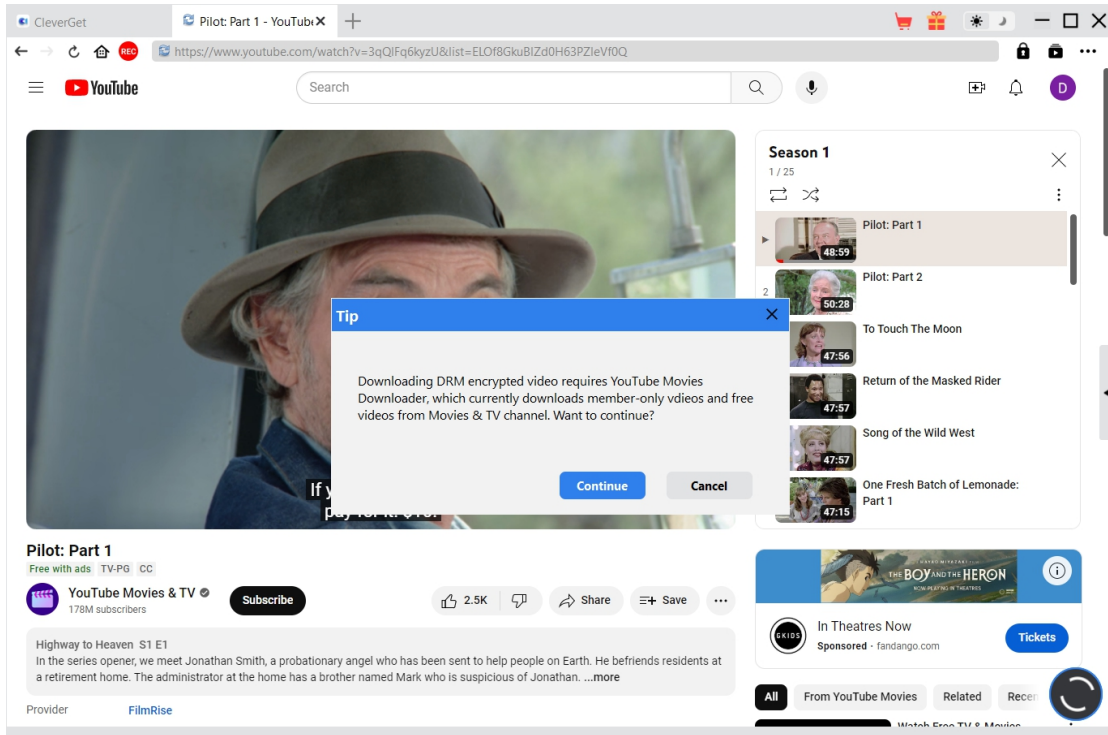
CleverGet
Pilot: Part 1 - YouTube

REC
https://www.youtube.com/watch?v=3qQIFq6kyzU&list=ELOf8GkuBIZd0H63PZIeVf0Q

YouTube
Search

D

Season 1
1 / 25

Pilot: Part 1
48:59
Pilot: Part 2
50:28
2
To Touch The Moon
47:56
Return of the Masked Rider
47:57
Song of the Wild West
47:57
One Fresh Batch of Lemonade: Part 1
47:15

Tip

Downloading DRM encrypted video requires YouTube Movies Downloader, which currently downloads member-only vdieos and free videos from Movies & TV channel. Want to continue?

Continue
Cancel

If y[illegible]
pay for it: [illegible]

Pilot: Part 1
Free with ads TV-PG CC
YouTube Movies & TV
178M subscribers
Subscribe
2.5K
Share
Save

Highway to Heaven S1 E1
In the series opener, we meet Jonathan Smith, a probationary angel who has been sent to help people on Earth. He befriends residents at a retirement home. The administrator at the home has a brother named Mark who is suspicious of Jonathan. ...more

Provider
FilmRise

THE BOY AND THE HERON
NOW PLAYING IN THEATRES
GKIDS
In Theatres Now
Sponsored · fandango.com
Tickets

All
From YouTube Movies
Related
Recen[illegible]
Watch Free TV & Movies